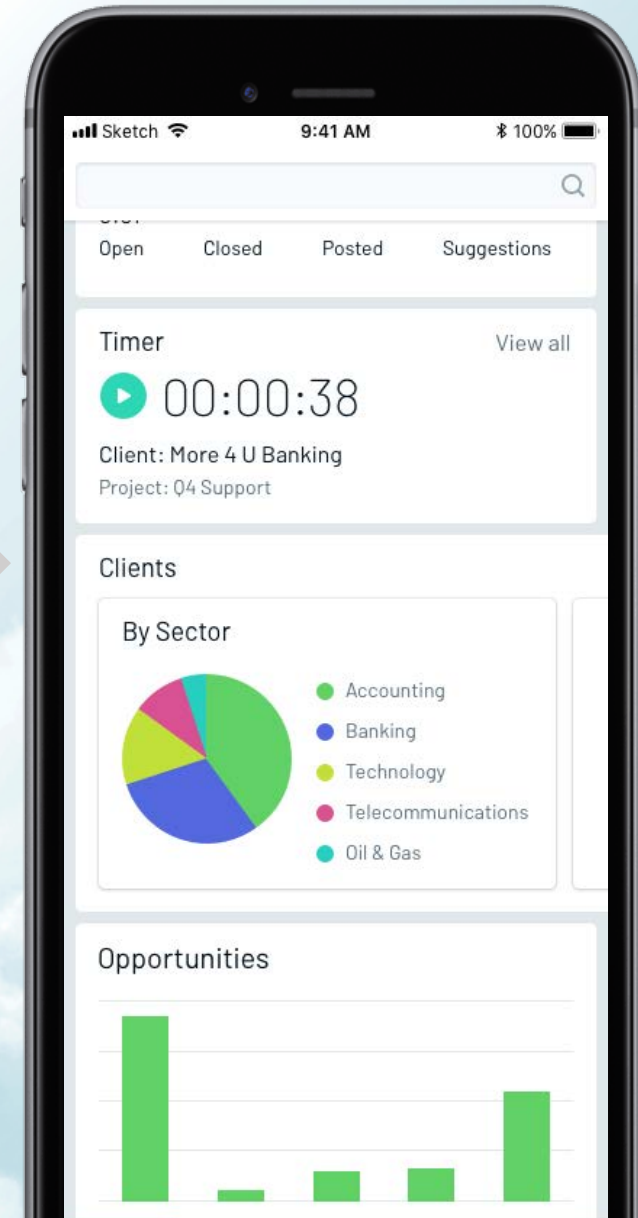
Sketch 9:41 AM 100%

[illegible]
Open Closed Posted Suggestions

Timer
View all
00:00:38
Client: More 4 U Banking
Project: Q4 Support

Clients

By Sector
Accounting
Banking
Technology
Telecommunications
Oil & Gas

Opportunities